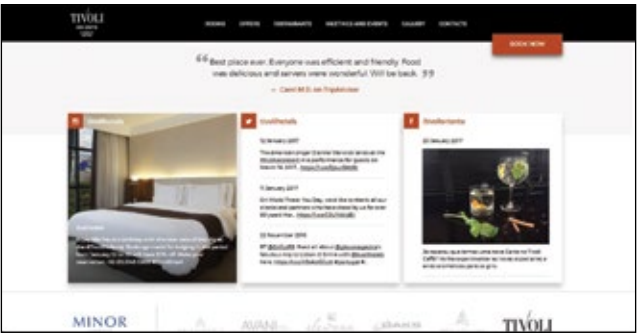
TIVOLI

ROOMS OFFERS RESTAURANTS MEETINGS AND EVENTS GALLERY CONTACTS

BOOK NOW

“Best place ever. Everyone was efficient and friendly. Food was delicious and servers were wonderful. Will be back.”

– Carol M.G. on TripAdvisor

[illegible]

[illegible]

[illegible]

12 January 2017

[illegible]

11 January 2017

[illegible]

22 December 2016

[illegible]

22 January 2017

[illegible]

MINOR

AVANI

TIVOLI